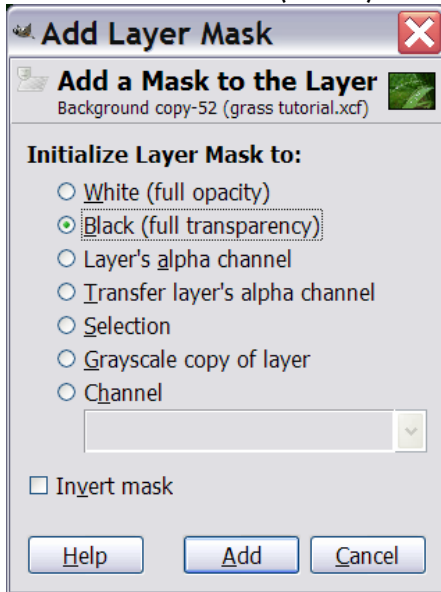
Add Layer Mask

Add a Mask to the Layer
Background copy-52 (grass tutorial.xcf)

Initialize Layer Mask to:

White (full opacity)
Black (full transparency)
Layer's alpha channel
Transfer layer's alpha channel
Selection
Grayscale copy of layer
Channel

Invert mask

Help
Add
Cancel